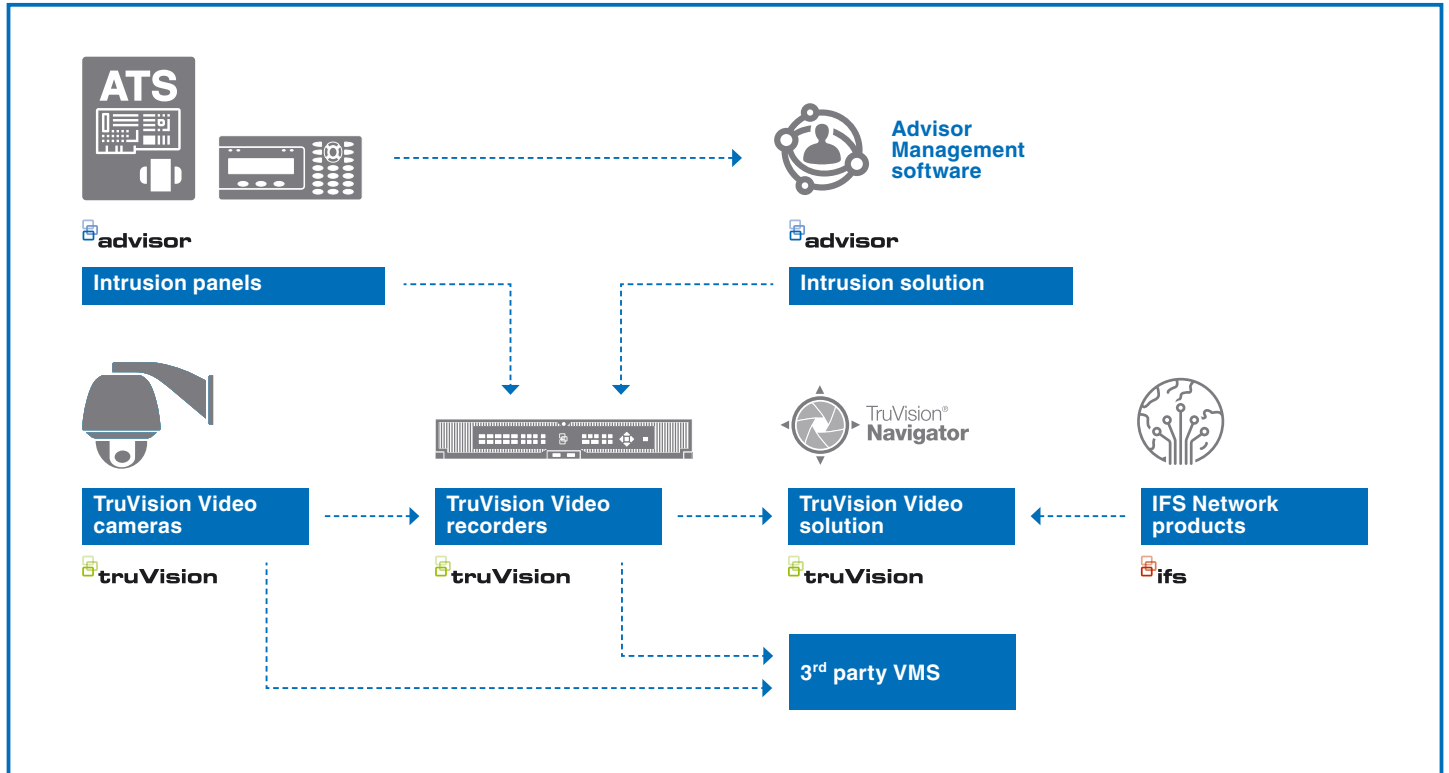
ATS

Advisor Management software

advisor

advisor

Intrusion panels

Intrusion solution

TruVision® Navigator

TruVision Video cameras

TruVision Video recorders

TruVision Video solution

IFS Network products

truVision

truVision

truVision

ifs

3$^{rd}$ party VMS